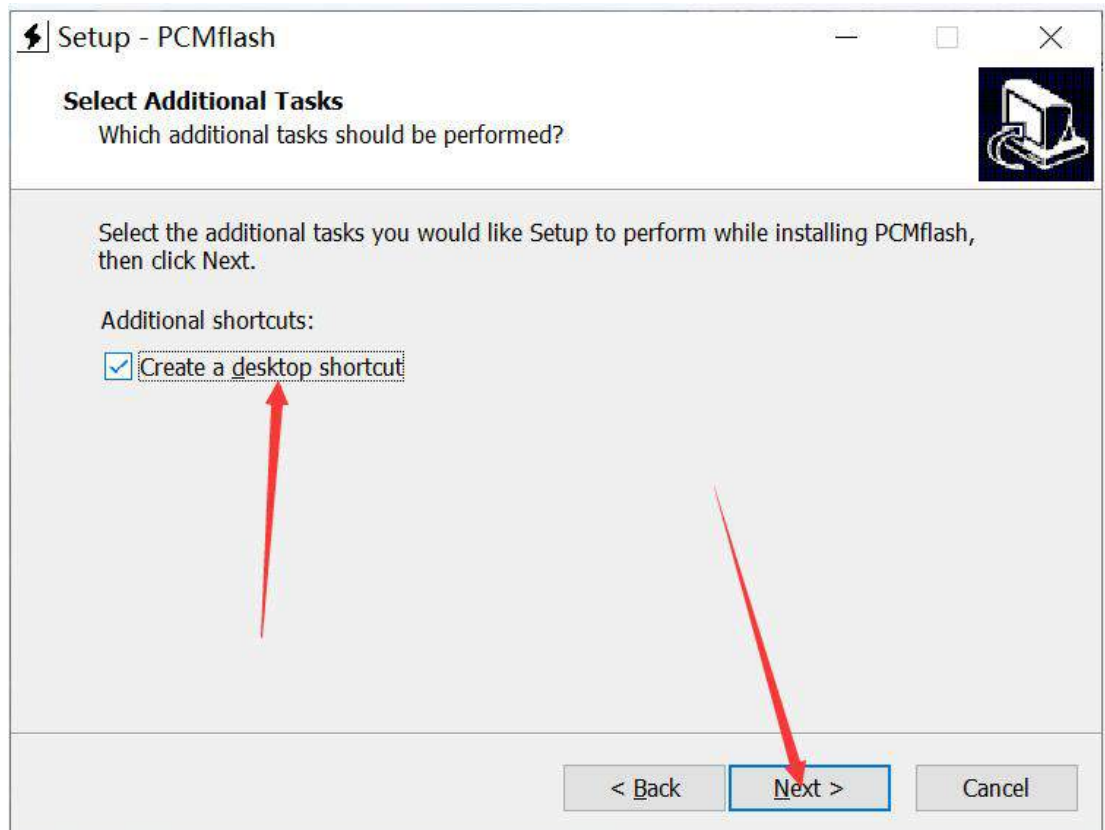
Setup - PCMflash

Select Additional Tasks
Which additional tasks should be performed?

Select the additional tasks you would like Setup to perform while installing PCMflash, then click Next.

Additional shortcuts:

Create a desktop shortcut

< Back
Next >
Cancel